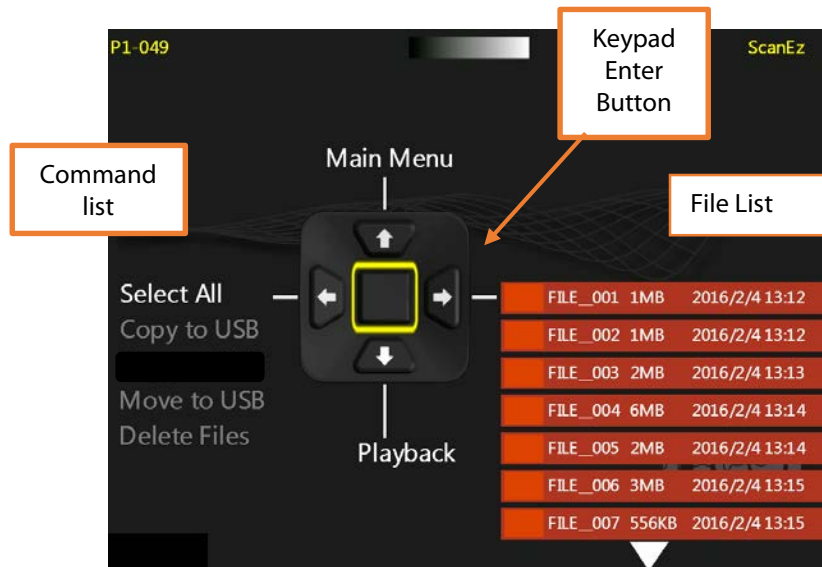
P1-049

ScanEz

Keypad Enter Button

Command list

Main Menu

File List

Select All
Copy to USB

Move to USB
Delete Files

Playback

| | | | |
|---|---|---|---|
| FILE_001 | 1MB | 2016/2/4 13:12 |
| FILE_002 | 1MB | 2016/2/4 13:12 |
| FILE_003 | 2MB | 2016/2/4 13:13 |
| FILE_004 | 6MB | 2016/2/4 13:14 |
| FILE_005 | 2MB | 2016/2/4 13:14 |
| FILE_006 | 3MB | 2016/2/4 13:15 |
| FILE_007 | 556KB | 2016/2/4 13:15 |